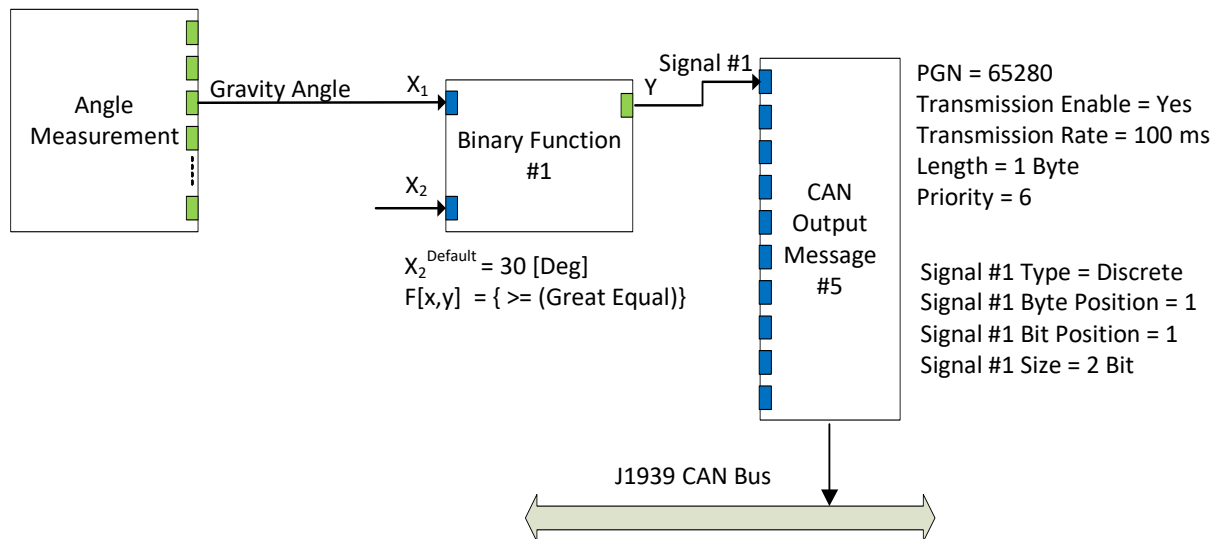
Angle Measurement

Gravity Angle

$X_1$

$X_2$

Binary Function #1

Y

Signal #1

CAN Output Message #5

PGN = 65280
Transmission Enable = Yes
Transmission Rate = 100 ms
Length = 1 Byte
Priority = 6

$X_2^{Default}$ = 30 [Deg]
F[x,y] = { >= (Great Equal)}

Signal #1 Type = Discrete
Signal #1 Byte Position = 1
Signal #1 Bit Position = 1
Signal #1 Size = 2 Bit

J1939 CAN Bus